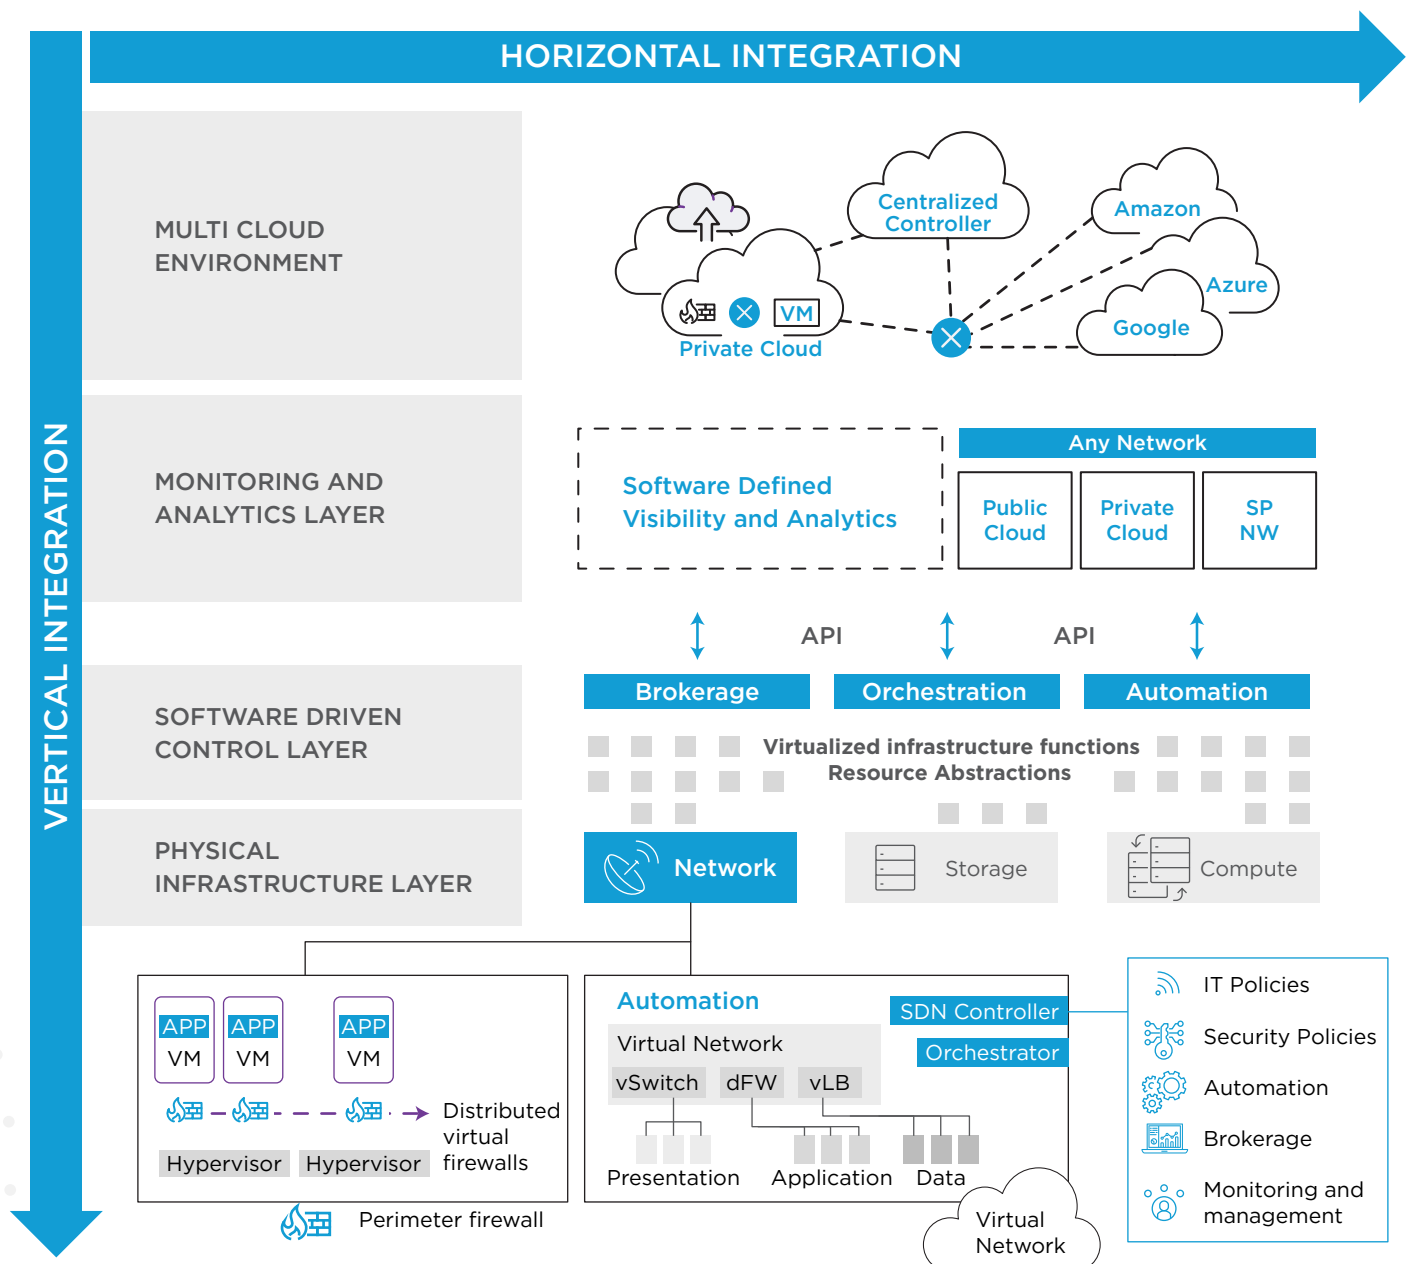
HORIZONTAL INTEGRATION

VERTICAL INTEGRATION

MULTI CLOUD ENVIRONMENT

Centralized Controller

Amazon

Azure

Google

VM

Private Cloud

MONITORING AND ANALYTICS LAYER

Software Defined Visibility and Analytics

Any Network

| Public Cloud | Private Cloud | SP NW |
|---|---|---|

API

API

SOFTWARE DRIVEN CONTROL LAYER

Brokerage

Orchestration

Automation

Virtualized infrastructure functions
Resource Abstractions

PHYSICAL INFRASTRUCTURE LAYER

Network

Storage

Compute

APP VM

APP VM

APP VM

Distributed virtual firewalls

Hypervisor

Hypervisor

Perimeter firewall

Automation

SDN Controller

Virtual Network

Orchestrator

vSwitch

dFW

vLB

Presentation

Application

Data

Virtual Network

IT Policies

Security Policies

Automation

Brokerage

Monitoring and management